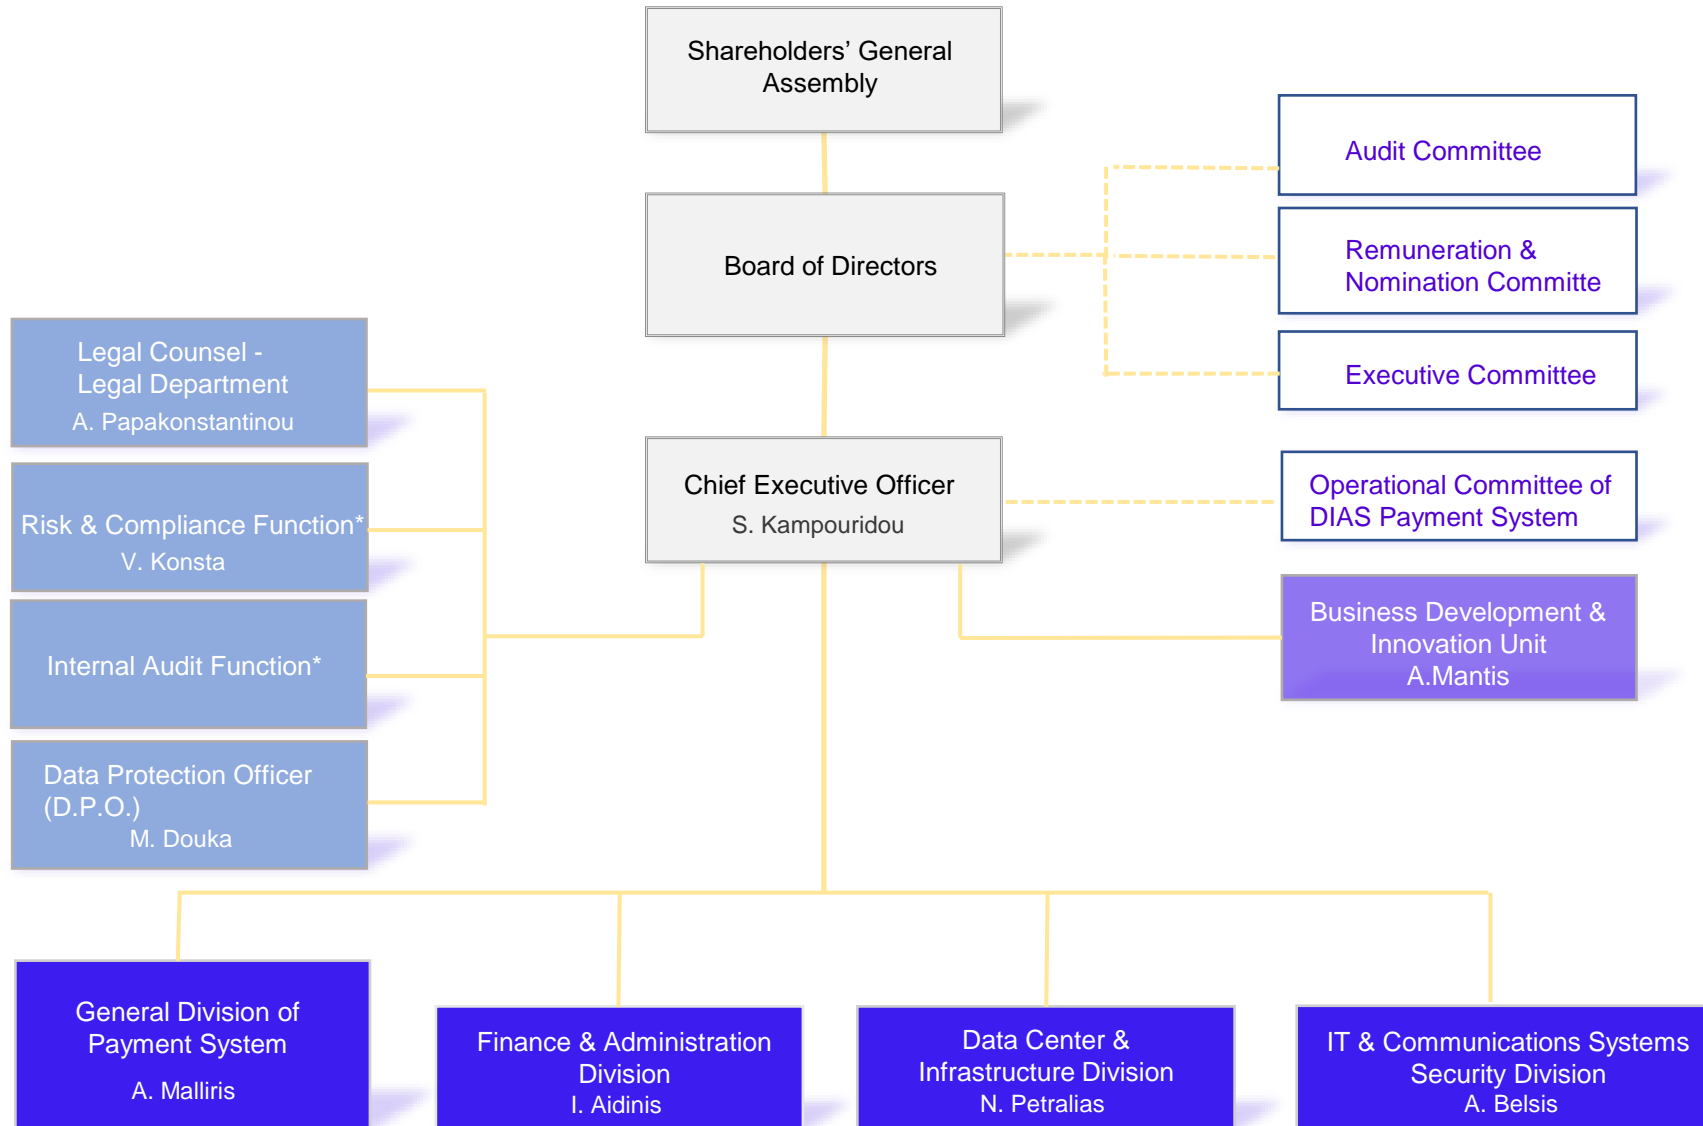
Shareholders' General Assembly

Audit Committee

Board of Directors

Remuneration & Nomination Committe

Executive Committee

Legal Counsel - Legal Department
A. Papakonstantinou

Risk & Compliance Function*
V. Konsta

Chief Executive Officer
S. Kampouridou

Operational Committee of DIAS Payment System

Business Development & Innovation Unit
A.Mantis

Internal Audit Function*

Data Protection Officer (D.P.O.)
M. Douka

General Division of Payment System
A. Malliris

Finance & Administration Division
I. Aidinis

Data Center & Infrastructure Division
N. Petralias

IT & Communications Systems Security Division
A. Belsis